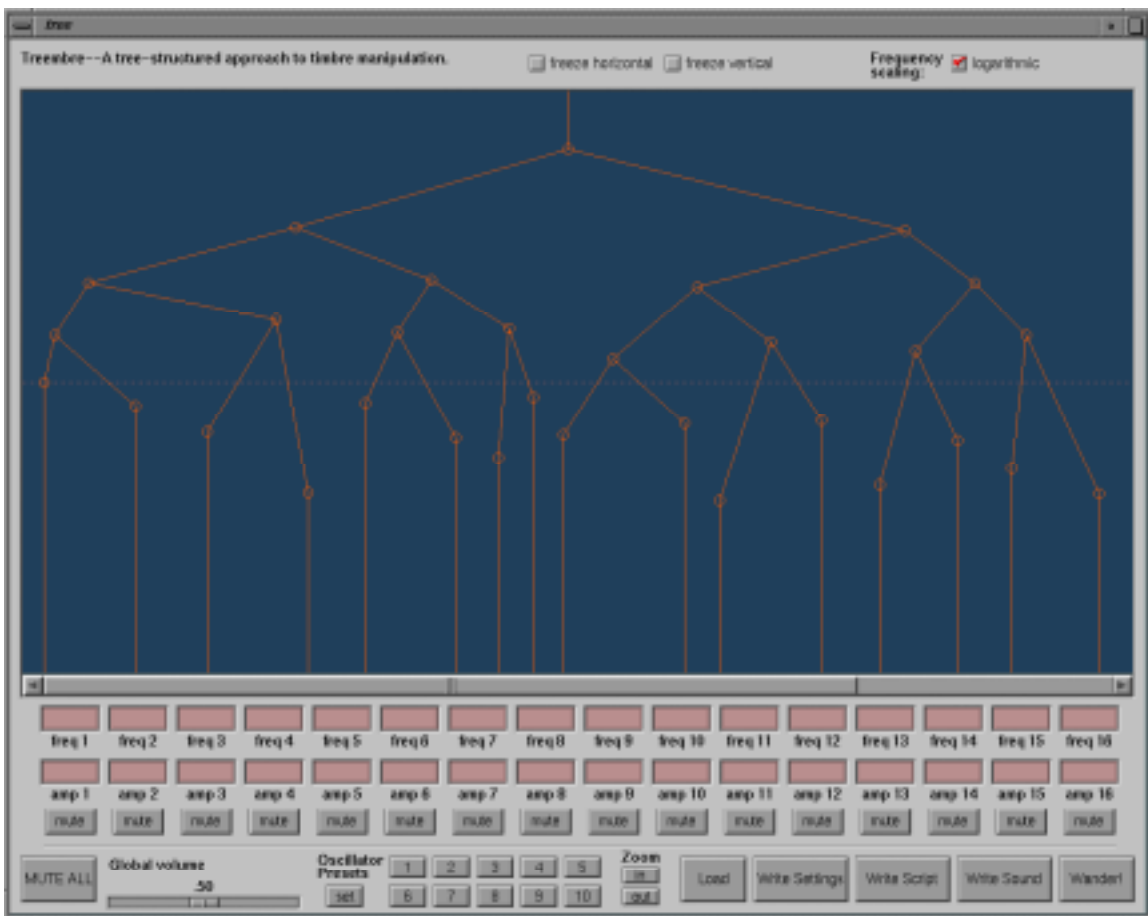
.tree

Treembre--A tree-structured approach to timbre manipulation.

freeze horizontal freeze vertical

Frequency scaling: logarithmic

| freq 1 | freq 2 | freq 3 | freq 4 | freq 5 | freq 6 | freq 7 | freq 8 | freq 9 | freq 10 | freq 11 | freq 12 | freq 13 | freq 14 | freq 15 | freq 16 |
|---|---|---|---|---|---|---|---|---|---|---|---|---|---|---|---|
| amp 1 | amp 2 | amp 3 | amp 4 | amp 5 | amp 6 | amp 7 | amp 8 | amp 9 | amp 10 | amp 11 | amp 12 | amp 13 | amp 14 | amp 15 | amp 16 |
| mute | mute | mute | mute | mute | mute | mute | mute | mute | mute | mute | mute | mute | mute | mute | mute |

MUTE ALL

Global volume
.50

Oscillator Presets
set
1 2 3 4 5
6 7 8 9 10

Zoom
in
out

Load Write Settings Write Script Write Sound Wander!